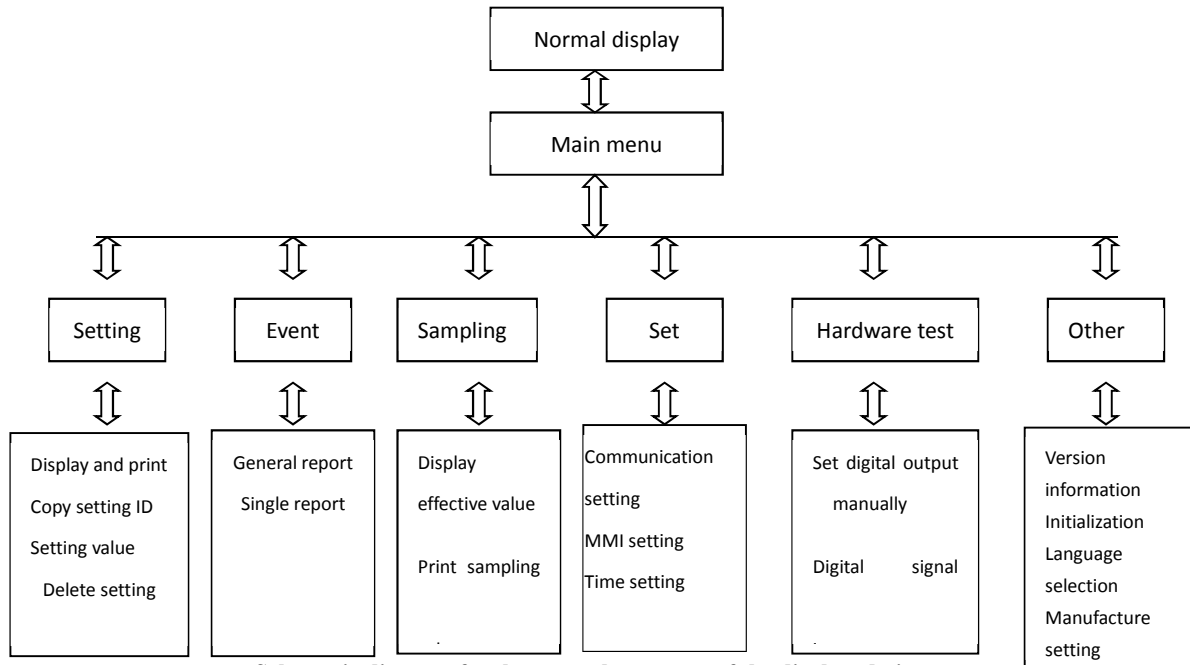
Normal display

Main menu

Setting

Event

Sampling

Set

Hardware test

Other

Display and print
Copy setting ID
Setting value
Delete setting

General report
Single report

Display effective value

Print sampling

Communication setting
MMI setting
Time setting

Set digital output manually

Digital signal

Version information
Initialization
Language selection
Manufacture setting

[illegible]